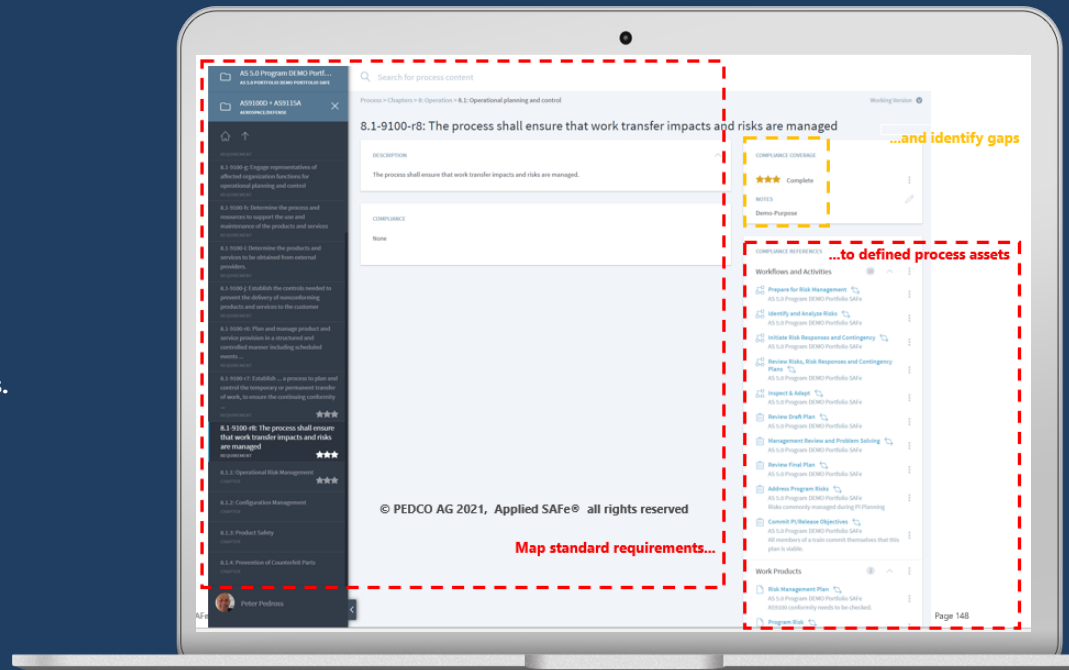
AS 5.0 Program DEMO Portf...
AS 5.0 PORTFOLIO DEMO PORTFOLIO SAFE

AS9100D + AS9115A
AEROSPACE/DEFENSE

8.1-9100-g: Engage representatives of affected organization functions for operational planning and control

8.1-9100-h: Determine the process and resources to support the use and maintenance of the products and services

8.1-9100-i: Determine the products and services to be obtained from external providers.

8.1-9100-j: Establish the controls needed to prevent the delivery of nonconforming products and services to the customer

8.1-9100-r6: Plan and manage product and service provision in a structured and controlled manner including scheduled events ...

8.1-9100-r7: Establish ... a process to plan and control the temporary or permanent transfer of work, to ensure the continuing conformity ...

8.1-9100-r8: The process shall ensure that work transfer impacts and risks are managed

8.1.1: Operational Risk Management

8.1.2: Configuration Management

8.1.3: Product Safety

8.1.4: Prevention of Counterfeit Parts

Peter Pedross

Search for process content

Process > Chapters > 8: Operation > 8.1: Operational planning and control

Working Version

8.1-9100-r8: The process shall ensure that work transfer impacts and risks are managed

DESCRIPTION

The process shall ensure that work transfer impacts and risks are managed.

COMPLIANCE

None

COMPLIANCE COVERAGE

Complete

NOTES

Demo-Purpose

...and identify gaps

COMPLIANCE REFERENCES

...to defined process assets

Workflows and Activities

Prepare for Risk Management
AS 5.0 Program DEMO Portfolio SAFe

Identify and Analyze Risks
AS 5.0 Program DEMO Portfolio SAFe

Initiate Risk Responses and Contingency
AS 5.0 Program DEMO Portfolio SAFe

Review Risks, Risk Responses and Contingency Plans
AS 5.0 Program DEMO Portfolio SAFe

Inspect & Adapt
AS 5.0 Program DEMO Portfolio SAFe

Review Draft Plan
AS 5.0 Program DEMO Portfolio SAFe

Management Review and Problem Solving
AS 5.0 Program DEMO Portfolio SAFe

Review Final Plan
AS 5.0 Program DEMO Portfolio SAFe

Address Program Risks
AS 5.0 Program DEMO Portfolio SAFe
Risks commonly managed during PI Planning

Commit PI/Release Objectives
AS 5.0 Program DEMO Portfolio SAFe
All members of a train commit themselves that this plan is viable.

Work Products

Risk Management Plan
AS 5.0 Program DEMO Portfolio SAFe
AS9100 conformity needs to be checked.

Program Risk

© PEDCO AG 2021, Applied SAFe® all rights reserved

Map standard requirements...

SAFe

Page 148